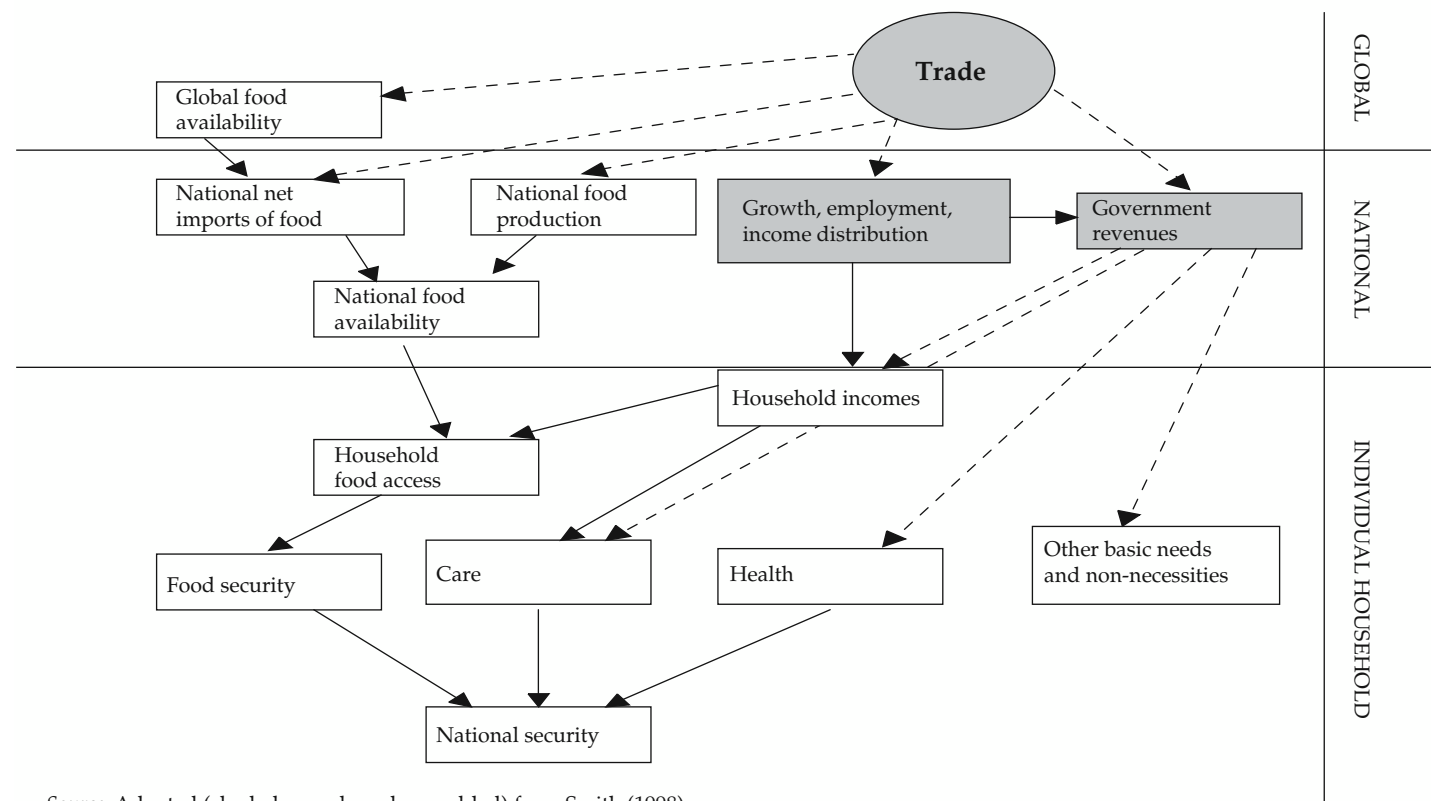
Trade

GLOBAL

Global food availability

NATIONAL

National net imports of food

National food production

Growth, employment, income distribution

Government revenues

National food availability

INDIVIDUAL HOUSEHOLD

Household incomes

Household food access

Food security

Care

Health

Other basic needs and non-necessities

National security

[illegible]